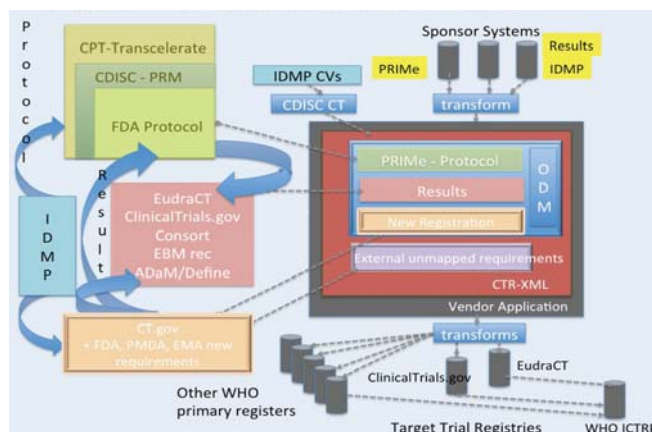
Protocol

CPT-Transcelerate

CDISC - PRM

FDA Protocol

Result

IDMP

EudraCT
ClinicalTrials.gov
Consort
EBM rec
ADaM/Define

CT.gov
+ FDA, PMDA, EMA new requirements

Sponsor Systems

PRIMe

Results

IDMP

IDMP CVs

CDISC CT

transform

PRIMe - Protocol

Results

New Registration

ODM

External unmapped requirements

CTR-XML

Vendor Application

transforms

ClinicalTrials.gov

EudraCT

Other WHO primary registers

Target Trial Registries

WHO ICTRP